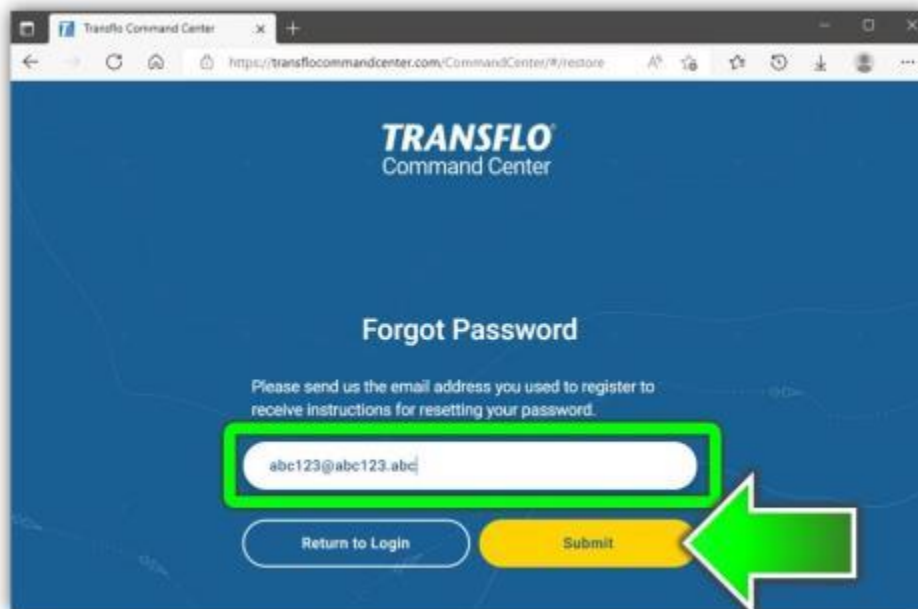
Transflo Command Center

https://transflocommandcenter.com/CommandCenter/#/restore

TRANSFLO
Command Center

Forgot Password

Please send us the email address you used to register to receive instructions for resetting your password.

abc123@abc123.abc

Return to Login

Submit